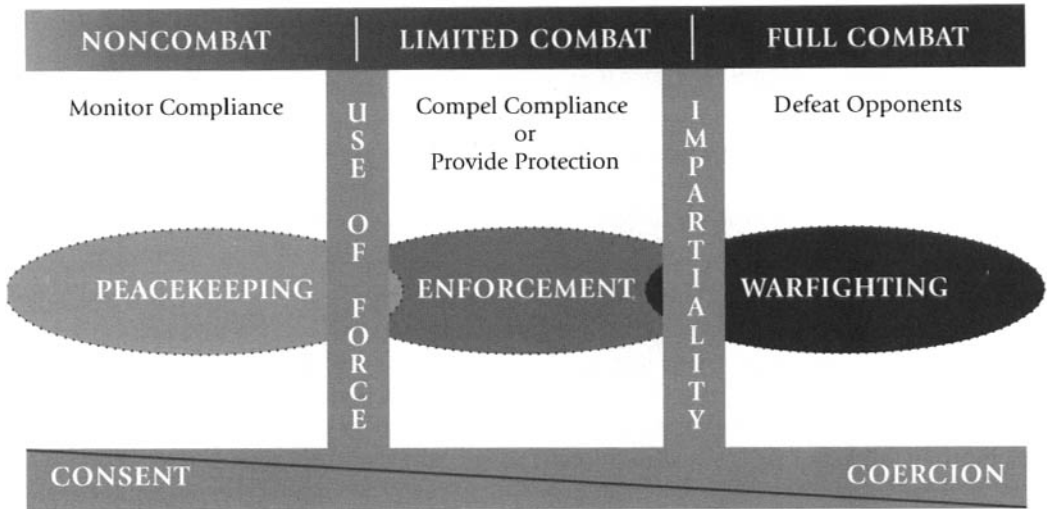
NONCOMBAT | LIMITED COMBAT | FULL COMBAT

Monitor Compliance

USE OF FORCE

Compel Compliance or Provide Protection

IMPARTIALITY

Defeat Opponents

PEACEKEEPING

ENFORCEMENT

WARFIGHTING

CONSENT

COERCION